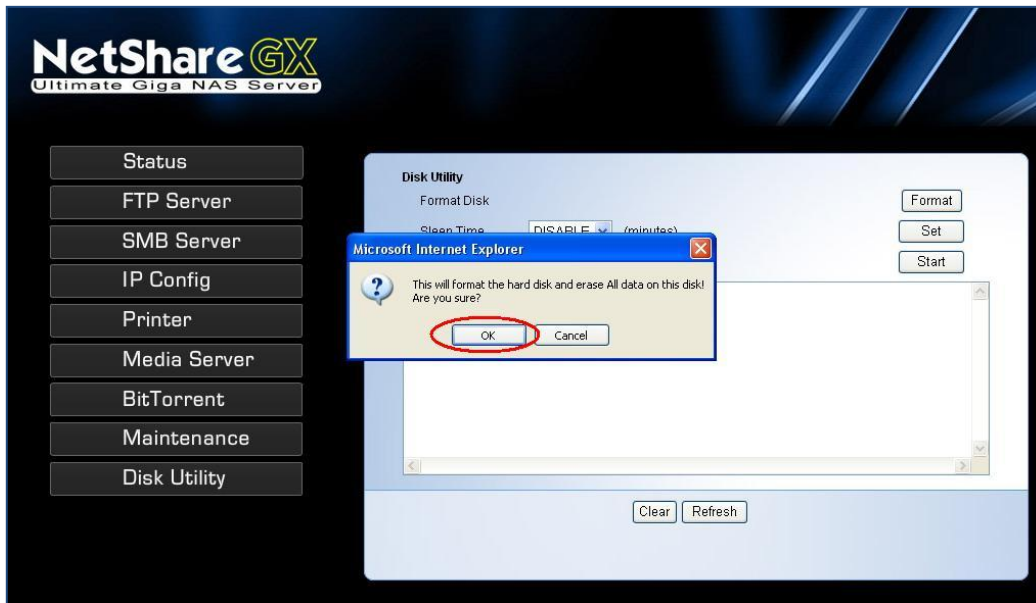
NetShare GX
Ultimate Giga NAS Server

Status
FTP Server
SMB Server
IP Config
Printer
Media Server
BitTorrent
Maintenance
Disk Utility

Disk Utility
Format Disk
Format
Sleep Time DISABLE (minutes)
Set
Start

Microsoft Internet Explorer
This will format the hard disk and erase All data on this disk! Are you sure?
OK Cancel

Clear Refresh